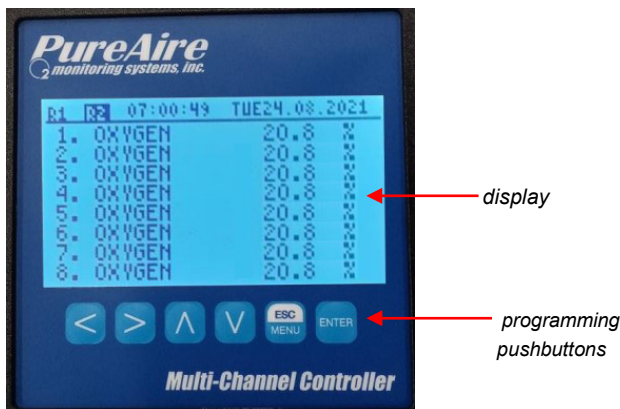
PureAire
$O_2$ monitoring systems, inc.

R1 R2 07:00:49 TUE24.08.2021
1. OXYGEN 20.8 %
2. OXYGEN 20.8 %
3. OXYGEN 20.8 %
4. OXYGEN 20.8 %
5. OXYGEN 20.8 %
6. OXYGEN 20.8 %
7. OXYGEN 20.8 %
8. OXYGEN 20.8 %

display

< > Λ V ESC MENU ENTER

programming pushbuttons

Multi-Channel Controller